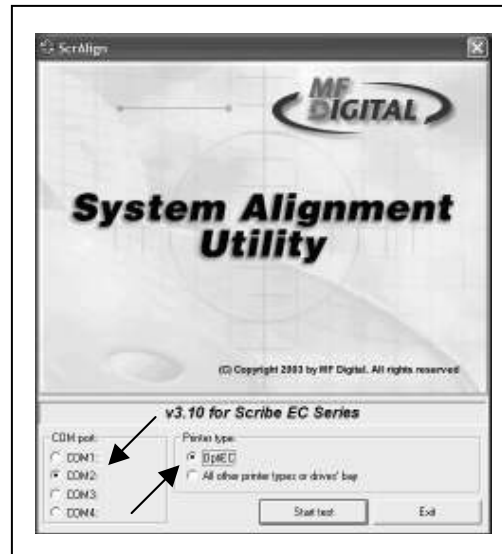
ScrAlign

MF DIGITAL

System Alignment Utility

(C) Copyright 2003 by MF Digital. All rights reserved

v3.10 for Scribe EC Series

COM port:
COM1:
COM2:
COM3:
COM4:

Printer type:
OptiEC
All other printer types or drives' bay

Start test
Exit